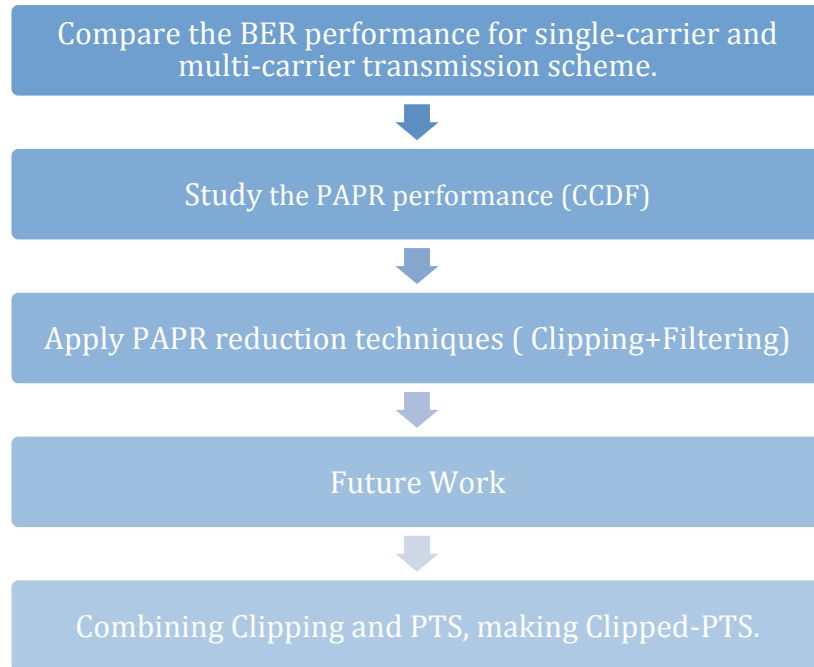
Compare the BER performance for single-carrier and multi-carrier transmission scheme.

Study the PAPR performance (CCDF)

Apply PAPR reduction techniques ( Clipping+Filtering)

Future Work

Combining Clipping and PTS, making Clipped-PTS.